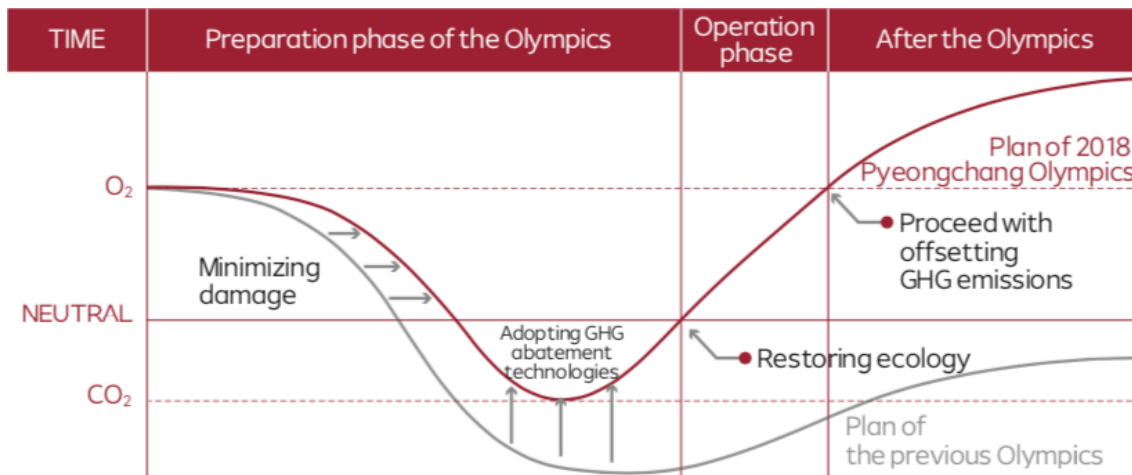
| TIME | Preparation phase of the Olympics | Operation phase | After the Olympics |
|---|---|---|---|

$O_2$

NEUTRAL

$CO_2$

Minimizing damage

Adopting GHG abatement technologies

Restoring ecology

Proceed with offsetting GHG emissions

Plan of 2018 Pyeongchang Olympics

Plan of the previous Olympics